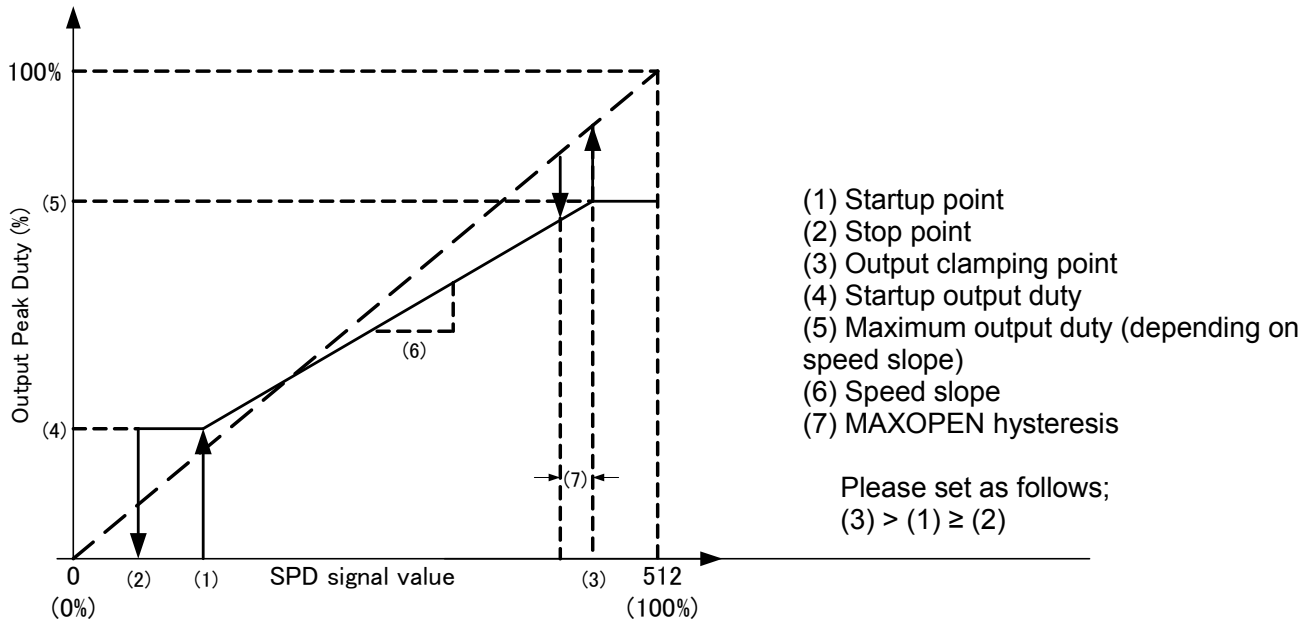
100%

(5)

Output Peak Duty (%)

(6)

(4)

(7)

0
(0%)

(2)

(1)

SPD signal value

(3)

512
(100%)

(1) Startup point
(2) Stop point
(3) Output clamping point
(4) Startup output duty
(5) Maximum output duty (depending on speed slope)
(6) Speed slope
(7) MAXOPEN hysteresis

Please set as follows;
(3) > (1) ≥ (2)